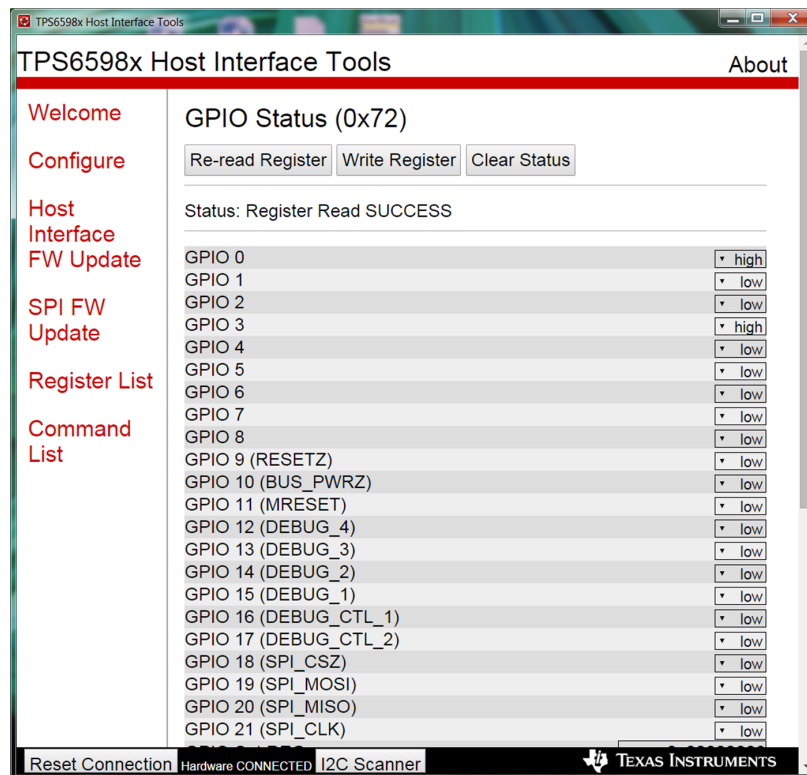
TPS6598x Host Interface Tools

TPS6598x Host Interface Tools

About

Welcome

Configure

Host Interface FW Update

SPI FW Update

Register List

Command List

GPIO Status (0x72)

Re-read Register Write Register Clear Status

Status: Register Read SUCCESS

| | |
|---|---|
| GPIO 0 | high |
| GPIO 1 | low |
| GPIO 2 | low |
| GPIO 3 | high |
| GPIO 4 | low |
| GPIO 5 | low |
| GPIO 6 | low |
| GPIO 7 | low |
| GPIO 8 | low |
| GPIO 9 (RESETZ) | low |
| GPIO 10 (BUS_PWRZ) | low |
| GPIO 11 (MRESET) | low |
| GPIO 12 (DEBUG_4) | low |
| GPIO 13 (DEBUG_3) | low |
| GPIO 14 (DEBUG_2) | low |
| GPIO 15 (DEBUG_1) | low |
| GPIO 16 (DEBUG_CTL_1) | low |
| GPIO 17 (DEBUG_CTL_2) | low |
| GPIO 18 (SPI_CSZ) | low |
| GPIO 19 (SPI_MOSI) | low |
| GPIO 20 (SPI_MISO) | low |
| GPIO 21 (SPI_CLK) | low |

Reset Connection Hardware CONNECTED I2C Scanner

Texas Instruments